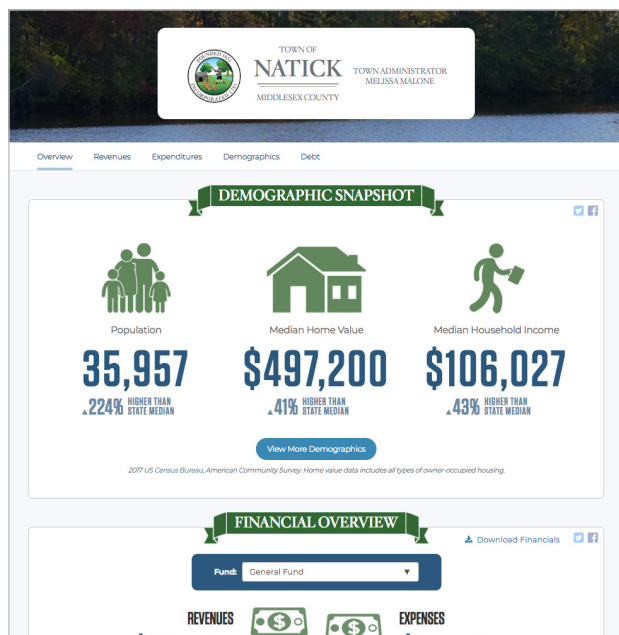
FOUNDED 1651 INCORPORATED 1781

TOWN OF
NATICK
MIDDLESEX COUNTY

TOWN ADMINISTRATOR
MELISSA MALONE

Overview Revenues Expenditures Demographics Debt

DEMOGRAPHIC SNAPSHOT

Population
35,957
224% HIGHER THAN STATE MEDIAN

Median Home Value
$497,200
41% HIGHER THAN STATE MEDIAN

Median Household Income
$106,027
43% HIGHER THAN STATE MEDIAN

View More Demographics

2017 US Census Bureau, American Community Survey. Home value data includes all types of owner-occupied housing.

FINANCIAL OVERVIEW

Download Financials

Fund: General Fund

REVENUES

EXPENSES